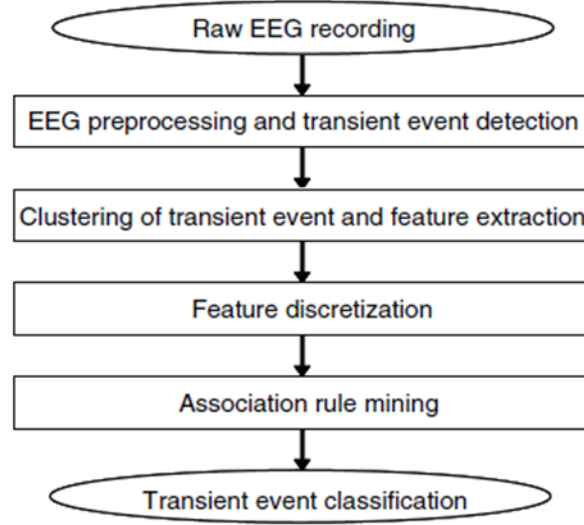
Raw EEG recording

EEG preprocessing and transient event detection

Clustering of transient event and feature extraction

Feature discretization

Association rule mining

Transient event classification